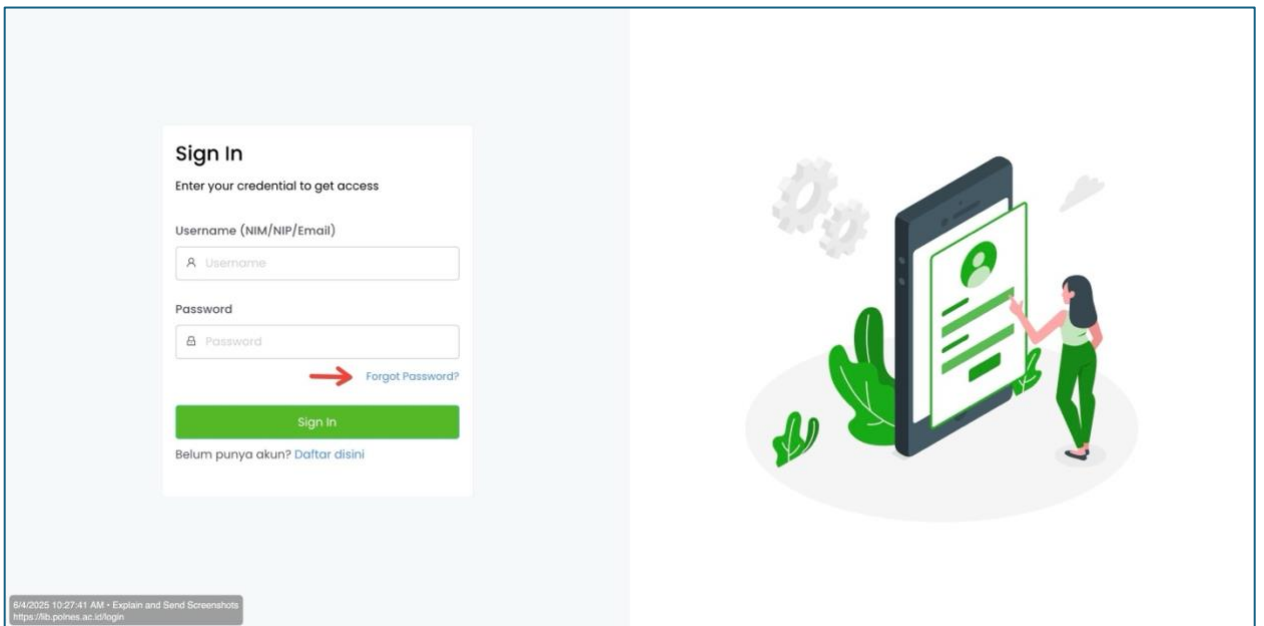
Sign In

Enter your credential to get access

Username (NIM/NIP/Email)

Username

Password

Password

Forgot Password?

Sign In

Belum punya akun? Daftar disini

6/4/2025 10:27:41 AM • Explain and Send Screenshots
https://lib.polnes.ac.id/login